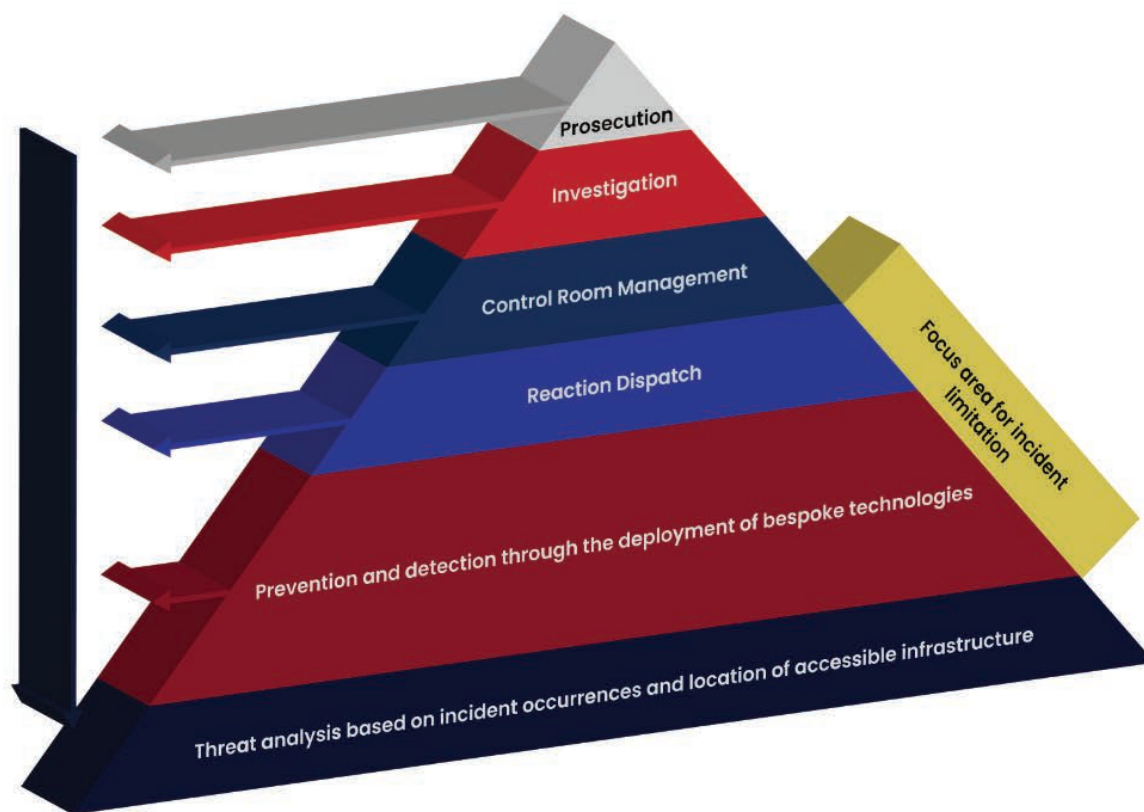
Prosecution

Investigation

Control Room Management

Reaction Dispatch

Prevention and detection through the deployment of bespoke technologies

Threat analysis based on incident occurrences and location of accessible infrastructure

Focus area for incident limitation